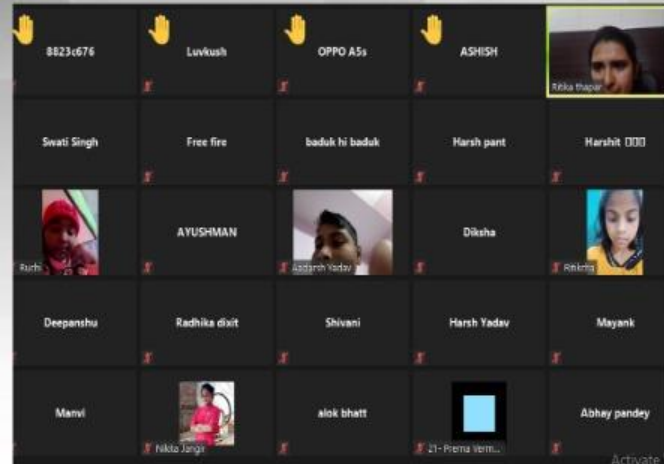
8823c676

Luvkush

OPPO A5s

ASHISH

Ritika thapar

Swati Singh

Free fire

baduk hi baduk

Harsh pant

Harshit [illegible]

Ruchi

AYUSHMAN

Aadarsh Yadav

Diksha

Ritikcha

Deepanshu

Radhika dixit

Shivani

Harsh Yadav

Mayank

Manvi

Nikita Jangir

alok bhatt

21- Prema Verm...

Abhay pandey

Activate